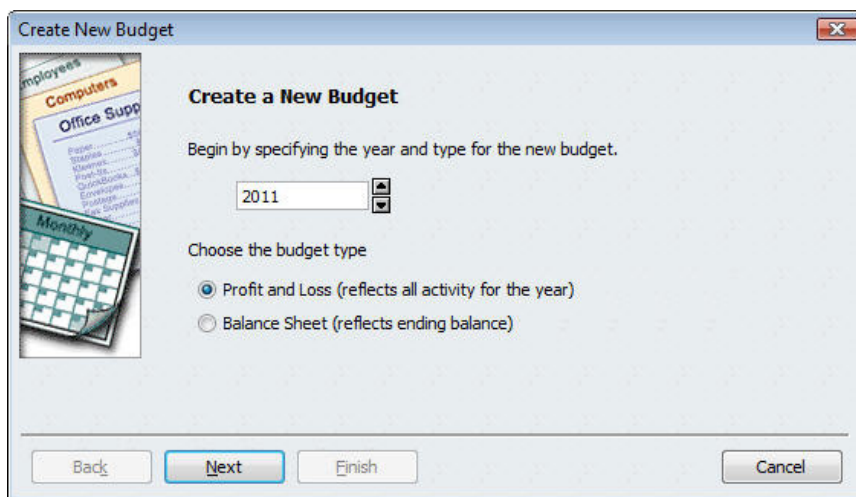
Create New Budget

mployees
Computers
Office Supp
Monthly

Create a New Budget

Begin by specifying the year and type for the new budget.

2011

Choose the budget type

Profit and Loss (reflects all activity for the year)

Balance Sheet (reflects ending balance)

Back
Next
Finish
Cancel